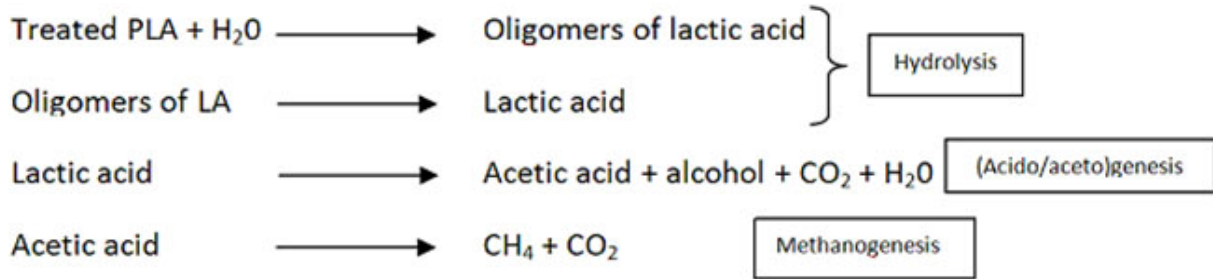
Treated PLA + $H_20$ → Oligomers of lactic acid

Oligomers of LA → Lactic acid

Hydrolysis

Lactic acid → Acetic acid + alcohol + $CO_2$ + $H_20$

(Acido/aceto)genesis

Acetic acid → $CH_4$ + $CO_2$

Methanogenesis